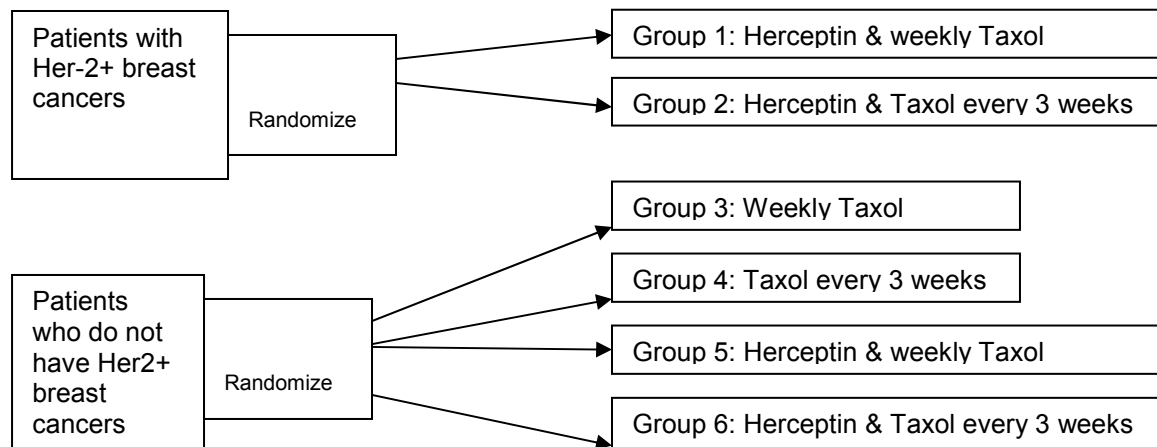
Patients with Her-2+ breast cancers

Randomize

Group 1: Herceptin & weekly Taxol

Group 2: Herceptin & Taxol every 3 weeks

Patients who do not have Her2+ breast cancers

Randomize

Group 3: Weekly Taxol

Group 4: Taxol every 3 weeks

Group 5: Herceptin & weekly Taxol

Group 6: Herceptin & Taxol every 3 weeks